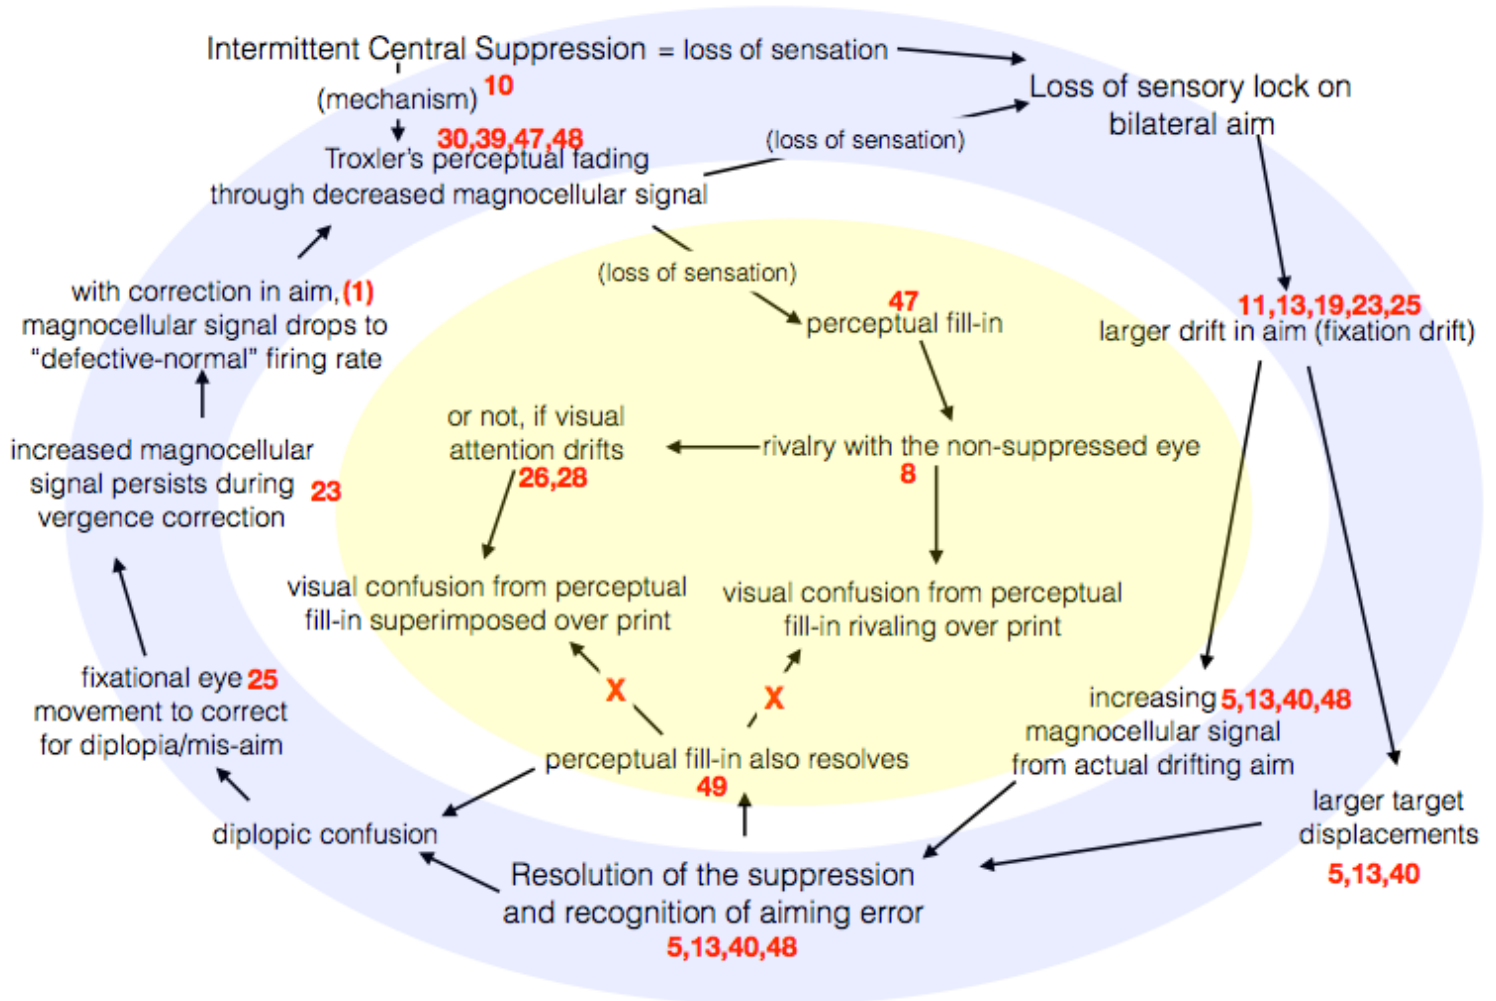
Intermittent Central Suppression = loss of sensation

(mechanism) 10

Loss of sensory lock on bilateral aim

30,39,47,48
Troxler's perceptual fading through decreased magnocellular signal

(loss of sensation)

(loss of sensation)

47
perceptual fill-in

11,13,19,23,25
larger drift in aim (fixation drift)

with correction in aim, (1) magnocellular signal drops to "defective-normal" firing rate

or not, if visual attention drifts
26,28

rivalry with the non-suppressed eye
8

increased magnocellular signal persists during vergence correction 23

visual confusion from perceptual fill-in superimposed over print

visual confusion from perceptual fill-in rivaling over print

X

X

fixational eye 25 movement to correct for diplopia/mis-aim

increasing 5,13,40,48 magnocellular signal from actual drifting aim

perceptual fill-in also resolves
49

larger target displacements
5,13,40

diplopic confusion

Resolution of the suppression and recognition of aiming error
5,13,40,48